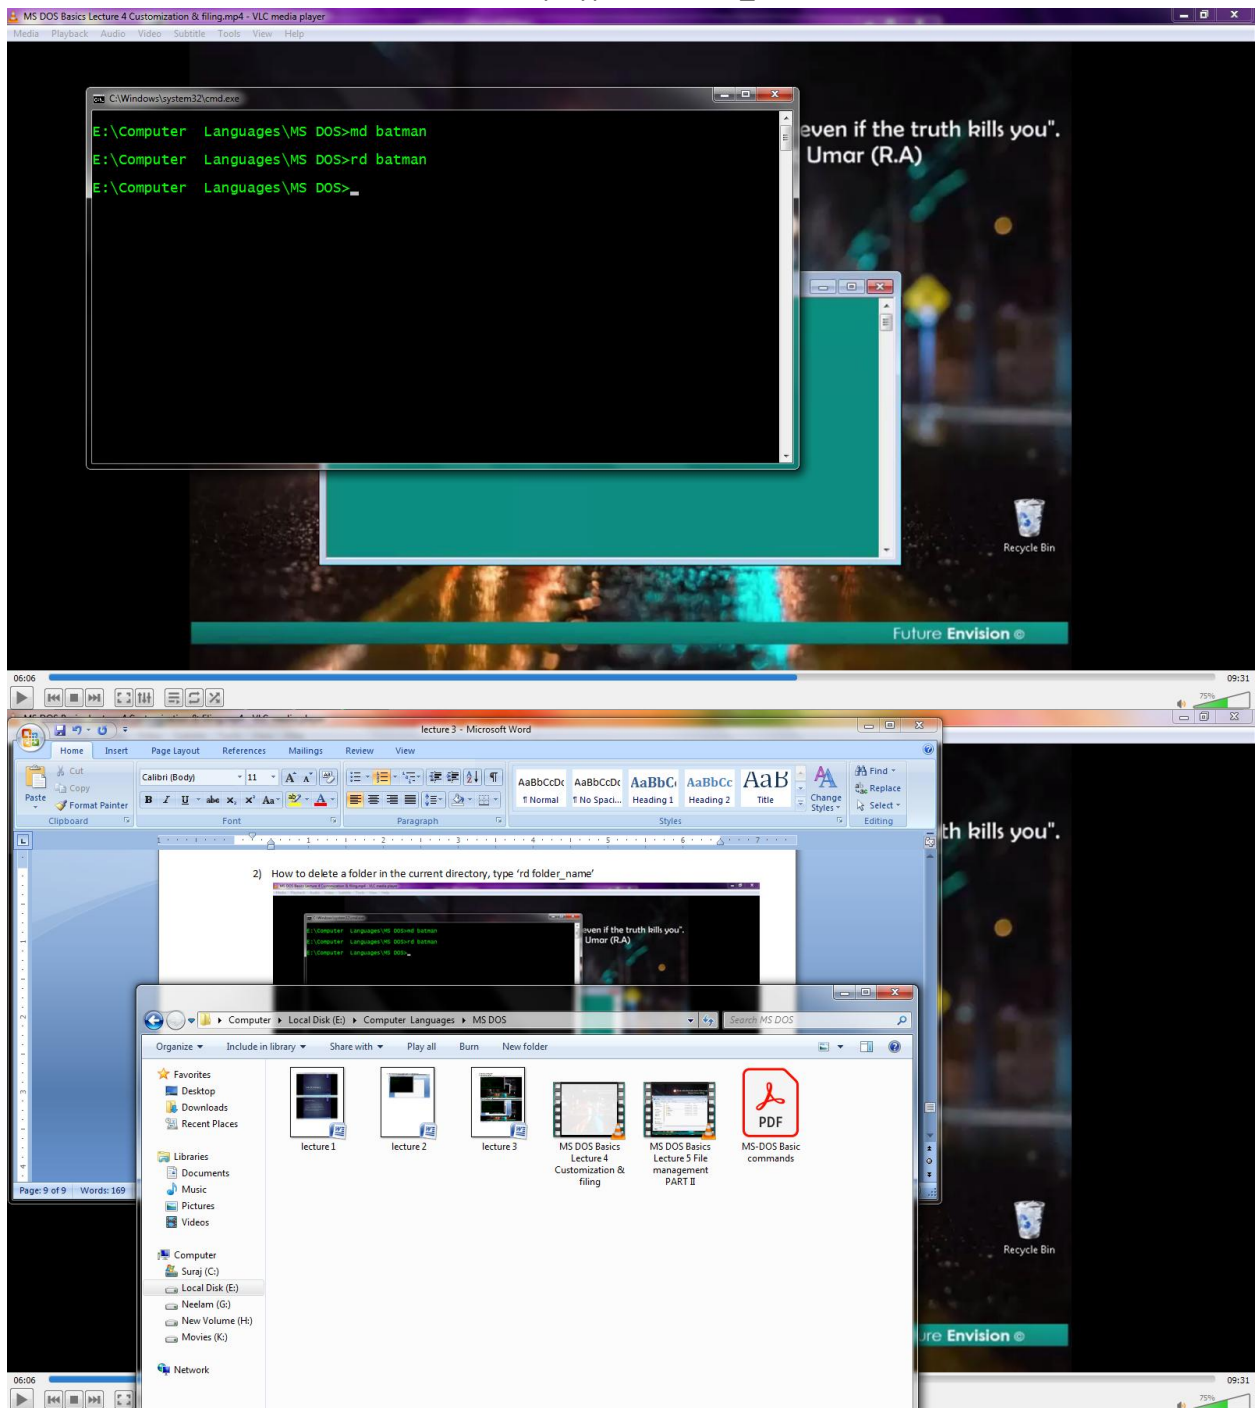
MS DOS Basics Lecture 4 Customization & filing.mp4 - VLC media player

Media Playback Audio Video Subtitle Tools View Help

C:\Windows\system32\cmd.exe

E:\Computer Languages\MS DOS>md batman
E:\Computer Languages\MS DOS>rd batman
E:\Computer Languages\MS DOS>_

even if the truth kills you".
Umar (R.A)

Recycle Bin

Future Envision ©

06:06 09:31

lecture 3 - Microsoft Word

Home Insert Page Layout References Mailings Review View

Cut
Copy
Paste
Format Painter
Clipboard

Calibri (Body) 11
Font

Paragraph

AaBbCcDc ¶ Normal
AaBbCcDc ¶ No Spaci...
AaBbC Heading 1
AaBbCc Heading 2
AaB Title
Change Styles
Styles

Find
Replace
Select
Editing

2) How to delete a folder in the current directory, type 'rd folder_name'

even if the truth kills you".
Umar (R.A)

Page: 9 of 9 Words: 169

Computer > Local Disk (E:) > Computer Languages > MS DOS

Search MS DOS

Organize Include in library Share with Play all Burn New folder

Favorites
Desktop
Downloads
Recent Places
Libraries
Documents
Music
Pictures
Videos
Computer
Suraj (C:)
Local Disk (E:)
Neelam (G:)
New Volume (H:)
Movies (K:)
Network

lecture 1
lecture 2
lecture 3
MS DOS Basics Lecture 4 Customization & filing
MS DOS Basics Lecture 5 File management PART II
PDF
MS-DOS Basic commands

th kills you".

Recycle Bin

ure Envision ©

06:06 09:31